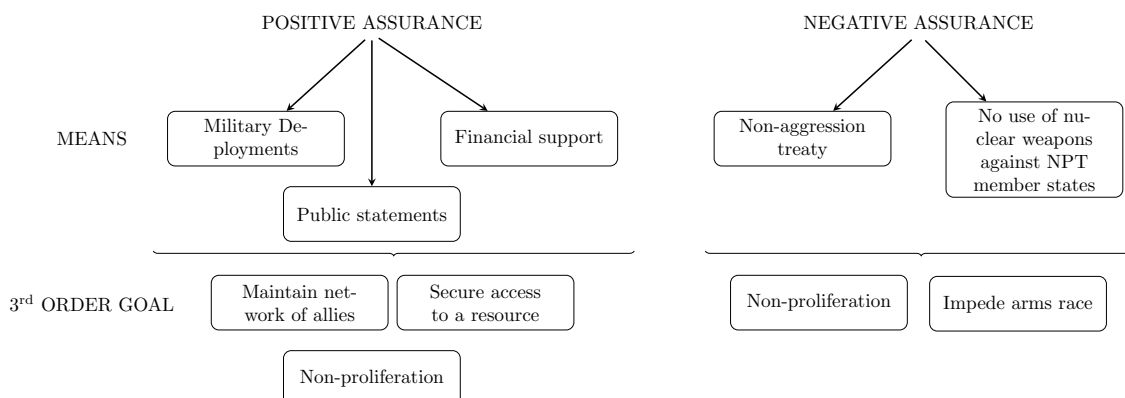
POSITIVE ASSURANCE

NEGATIVE ASSURANCE

MEANS

Military Deployments

Financial support

Public statements

Non-aggression treaty

No use of nuclear weapons against NPT member states

3$^{rd}$ ORDER GOAL

Maintain network of allies

Secure access to a resource

Non-proliferation

Non-proliferation

Impede arms race